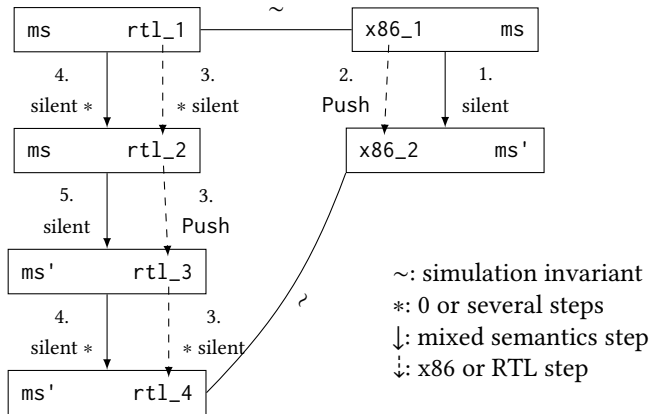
ms rtl_1 ~ x86_1 ms

4. silent ∗

3. ∗ silent

2. Push

1. silent

ms rtl_2

x86_2 ms'

5. silent

3. Push

ms' rtl_3

~

4. silent ∗

3. ∗ silent

ms' rtl_4

∼: simulation invariant
∗: 0 or several steps
↓: mixed semantics step
⇣: x86 or RTL step